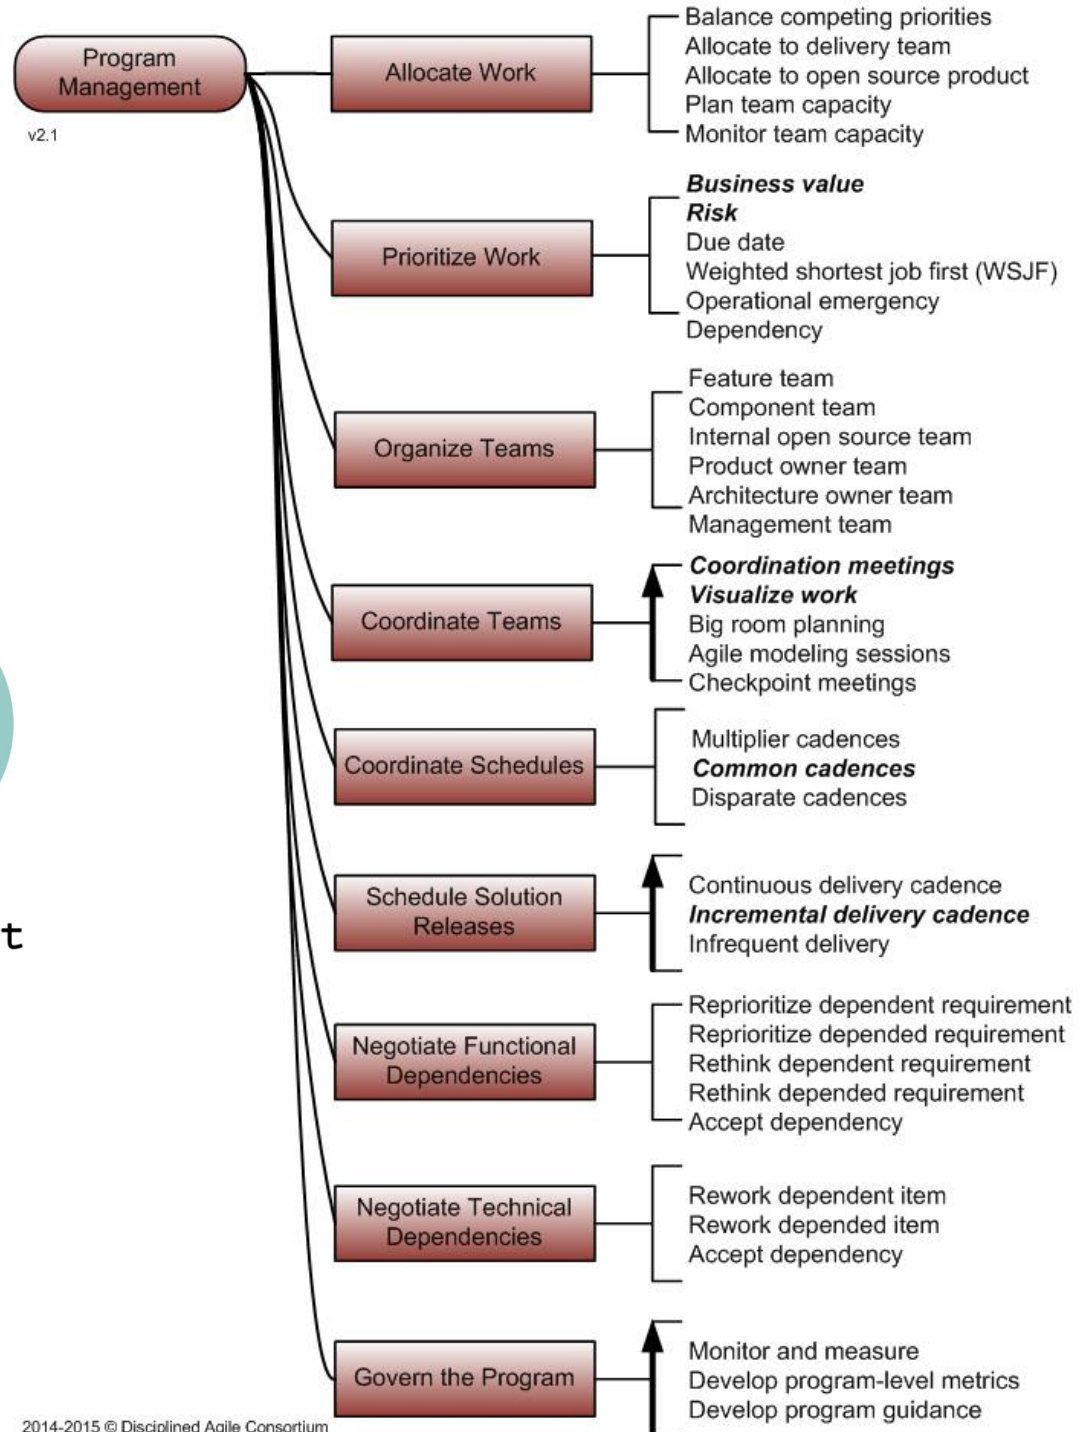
Program Management

v2.1

Allocate Work

Balance competing priorities
Allocate to delivery team
Allocate to open source product
Plan team capacity
Monitor team capacity

Prioritize Work

***Business value***
***Risk***
Due date
Weighted shortest job first (WSJF)
Operational emergency
Dependency

Organize Teams

Feature team
Component team
Internal open source team
Product owner team
Architecture owner team
Management team

Coordinate Teams

***Coordination meetings***
***Visualize work***
Big room planning
Agile modeling sessions
Checkpoint meetings

Coordinate Schedules

Multiplier cadences
***Common cadences***
Disparate cadences

Schedule Solution Releases

Continuous delivery cadence
***Incremental delivery cadence***
Infrequent delivery

Negotiate Functional Dependencies

Reprioritize dependent requirement
Reprioritize depended requirement
Rethink dependent requirement
Rethink depended requirement
Accept dependency

Negotiate Technical Dependencies

Rework dependent item
Rework depended item
Accept dependency

Govern the Program

Monitor and measure
Develop program-level metrics
Develop program guidance

t

2014-2015 © Disciplined Agile Consortium